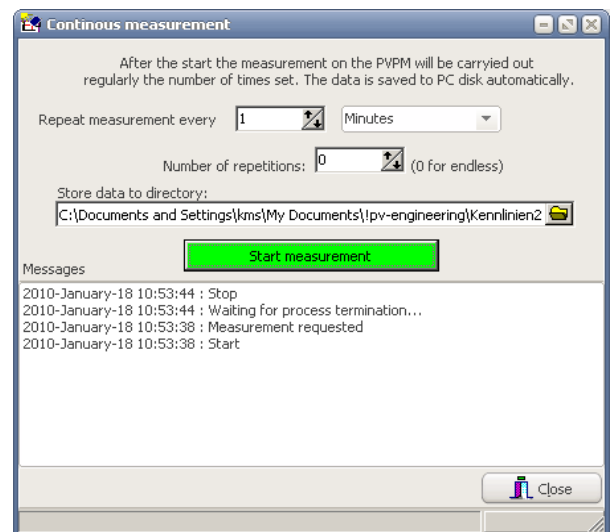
Continous measurement

After the start the measurement on the PVPM will be carryied out regularly the number of times set. The data is saved to PC disk automatically.

Repeat measurement every 1 Minutes

Number of repetitions: 0 (0 for endless)

Store data to directory:

C:\Documents and Settings\kms\My Documents\!pv-engineering\Kennlinien2

Start measurement

Messages

2010-January-18 10:53:44 : Stop
2010-January-18 10:53:44 : Waiting for process termination...
2010-January-18 10:53:38 : Measurement requested
2010-January-18 10:53:38 : Start

Close